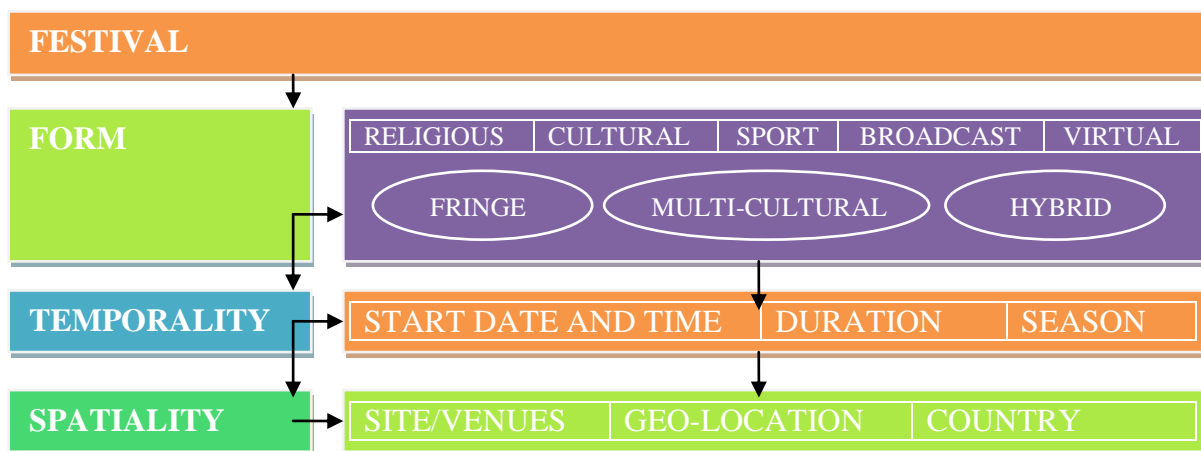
FESTIVAL

FORM

| RELIGIOUS | CULTURAL | SPORT | BROADCAST | VIRTUAL |
|---|---|---|---|---|

FRINGE

MULTI-CULTURAL

HYBRID

TEMPORALITY

| START DATE AND TIME | DURATION | SEASON |
|---|---|---|

SPATIALITY

| SITE/VENUES | GEO-LOCATION | COUNTRY |
|---|---|---|